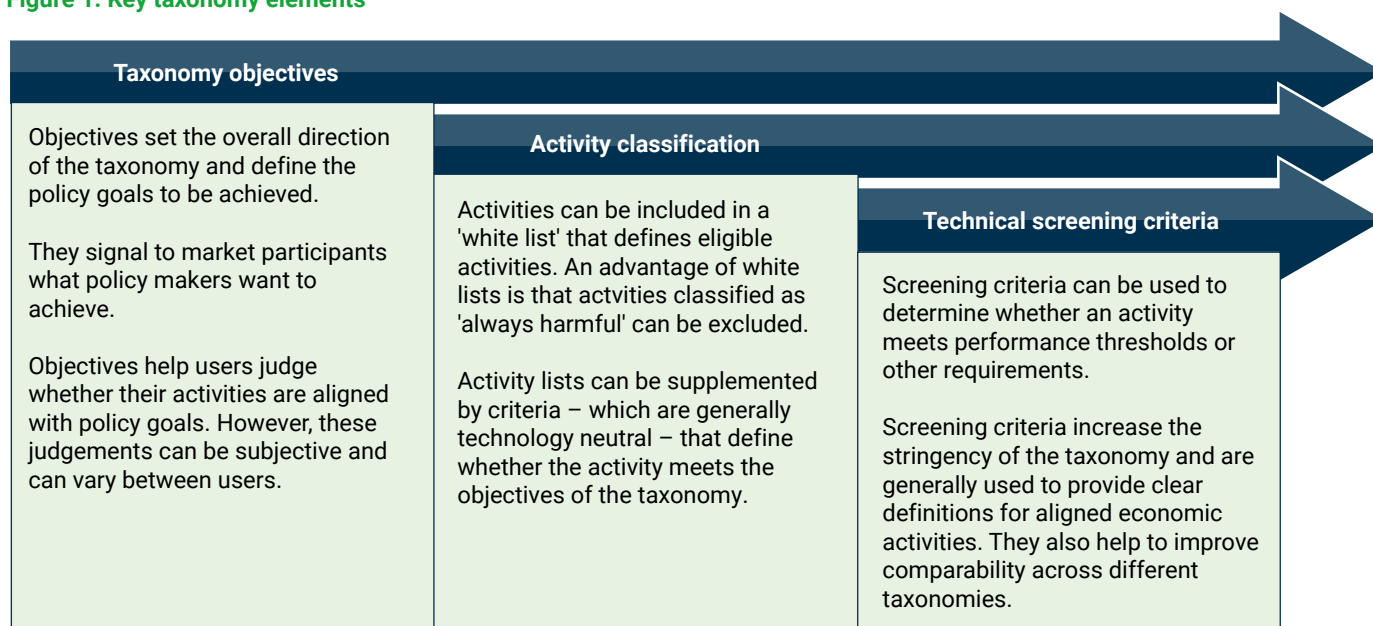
Figure 1: Key taxonomy elements

Taxonomy objectives

Objectives set the overall direction of the taxonomy and define the policy goals to be achieved.

They signal to market participants what policy makers want to achieve.

Objectives help users judge whether their activities are aligned with policy goals. However, these judgements can be subjective and can vary between users.

Activity classification

Activities can be included in a 'white list' that defines eligible activities. An advantage of white lists is that actvities classified as 'always harmful' can be excluded.

Activity lists can be supplemented by criteria – which are generally technology neutral – that define whether the activity meets the objectives of the taxonomy.

Technical screening criteria

Screening criteria can be used to determine whether an activity meets performance thresholds or other requirements.

Screening criteria increase the stringency of the taxonomy and are generally used to provide clear definitions for aligned economic activities. They also help to improve comparability across different taxonomies.